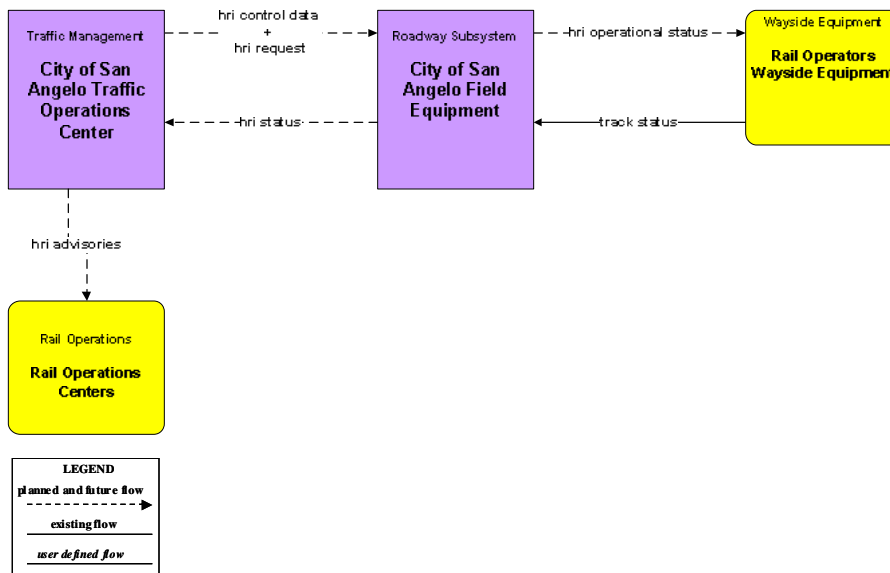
Traffic Management

City of San Angelo Traffic Operations Center

hri control data + hri request

Roadway Subsystem

City of San Angelo Field Equipment

hri operational status

Wayside Equipment

Rail Operators Wayside Equipment

hri status

track status

hri advisories

Rail Operations

Rail Operations Centers

LEGEND

planned and future flow

existing flow

user defined flow